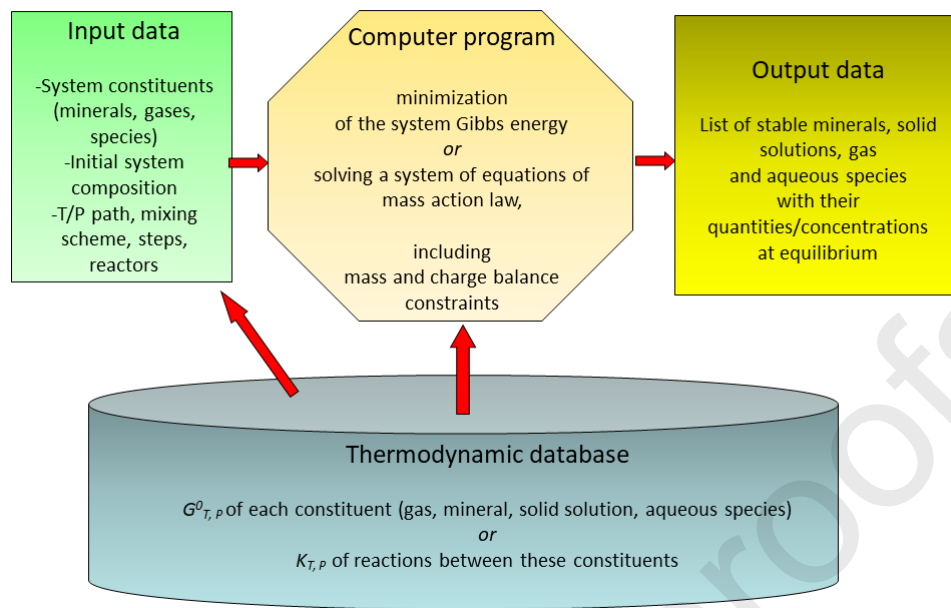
Input data

-System constituents (minerals, gases, species)
-Initial system composition
-T/P path, mixing scheme, steps, reactors

Computer program

minimization of the system Gibbs energy
*or*
solving a system of equations of mass action law,

including mass and charge balance constraints

Output data

List of stable minerals, solid solutions, gas and aqueous species with their quantities/concentrations at equilibrium

Thermodynamic database

$G^0_{T,P}$ of each constituent (gas, mineral, solid solution, aqueous species)
*or*
$K_{T,P}$ of reactions between these constituents

roof